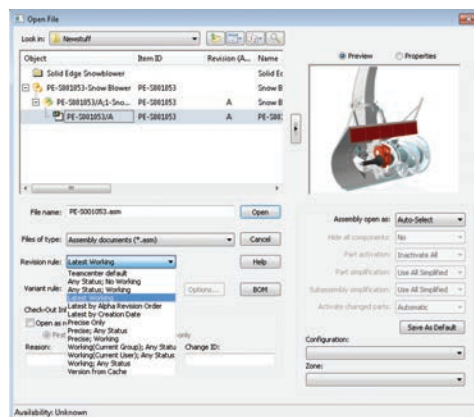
Open File

Look in: Newstuff

Object | Item ID | Revision (A... | Name

Solid Edge Snowblower | | | Solid Ec

PE-S001053-Snow Blower | PE-S001053 | | Snow B

PE-S001053/A;1-Sno... | PE-S001053 | A | Snow B

PE-S001053/A | PE-S001053 | A | PE-S00

Preview | Properties

File name: PE-S001053.asm | Open

Files of type: Assembly documents (*.asm) | Cancel

Revision rule: Latest Working | Help

Variant rule: | Options... | BOM

Teamcenter default
Any Status; No Working
Any Status; Working
Latest Working
Latest by Alpha Revision Order
Latest by Creation Date
Precise Only
Precise; Any Status
Precise; Working
Working(Current Group); Any Status
Working(Current User); Any Status
Working; Any Status
Version from Cache

Check-Out Inf
Open as n
only
Reason: | Change ID:

Assembly open as: Auto-Select
Hide all components: No
Part activation: Inactivate All
Part simplification: Use All Simplified
Subassembly simplification: Use All Simplified
Activate changed parts: Automatic
Save As Default

Configuration:

Zone:

Availability: Unknown